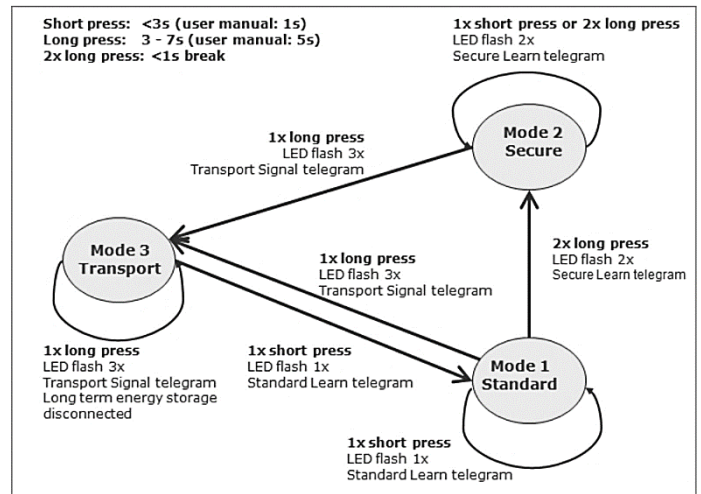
Short press: <3s (user manual: 1s)
Long press: 3 - 7s (user manual: 5s)
2x long press: <1s break

1x short press or 2x long press
LED flash 2x
Secure Learn telegram

Mode 2
Secure

1x long press
LED flash 3x
Transport Signal telegram

2x long press
LED flash 2x
Secure Learn telegram

Mode 3
Transport

1x long press
LED flash 3x
Transport Signal telegram

1x long press
LED flash 3x
Transport Signal telegram
Long term energy storage disconnected

1x short press
LED flash 1x
Standard Learn telegram

Mode 1
Standard

1x short press
LED flash 1x
Standard Learn telegram